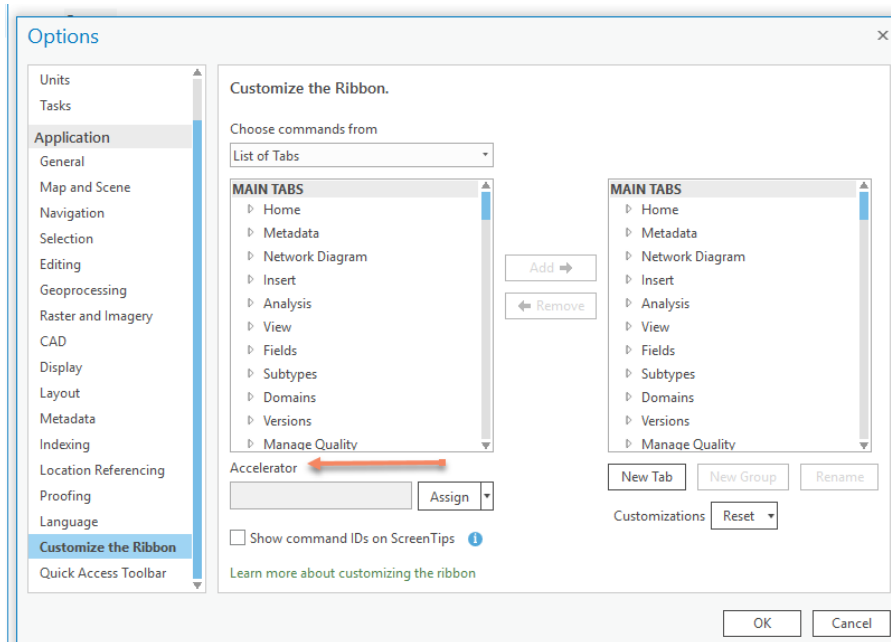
Options

×

Units
Tasks
Application
General
Map and Scene
Navigation
Selection
Editing
Geoprocessing
Raster and Imagery
CAD
Display
Layout
Metadata
Indexing
Location Referencing
Proofing
Language
Customize the Ribbon
Quick Access Toolbar

Customize the Ribbon.

Choose commands from

List of Tabs

MAIN TABS
Home
Metadata
Network Diagram
Insert
Analysis
View
Fields
Subtypes
Domains
Versions
Manage Quality

Add

Remove

MAIN TABS
Home
Metadata
Network Diagram
Insert
Analysis
View
Fields
Subtypes
Domains
Versions
Manage Quality

Accelerator

Assign

New Tab

New Group

Rename

Customizations

Reset

Show command IDs on ScreenTips

Learn more about customizing the ribbon

OK

Cancel